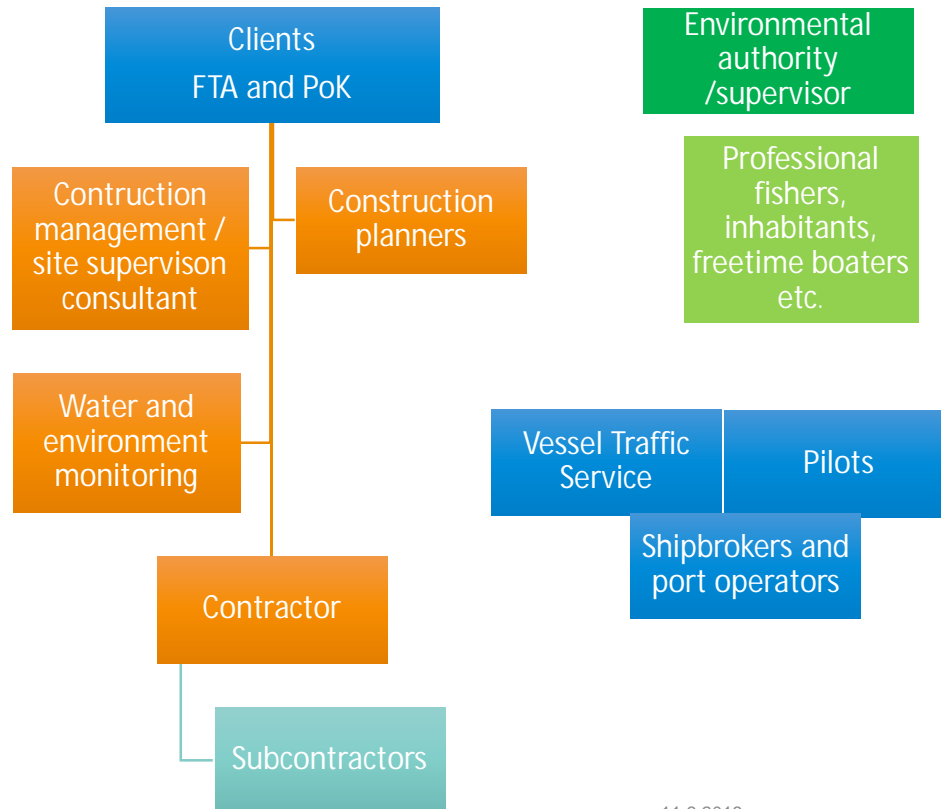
Clients
FTA and PoK

Environmental authority /supervisor

Professional fishers, inhabitants, freetime boaters etc.

Contruction management / site supervison consultant

Construction planners

Water and environment monitoring

Vessel Traffic Service

Pilots

Shipbrokers and port operators

Contractor

Subcontractors

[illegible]